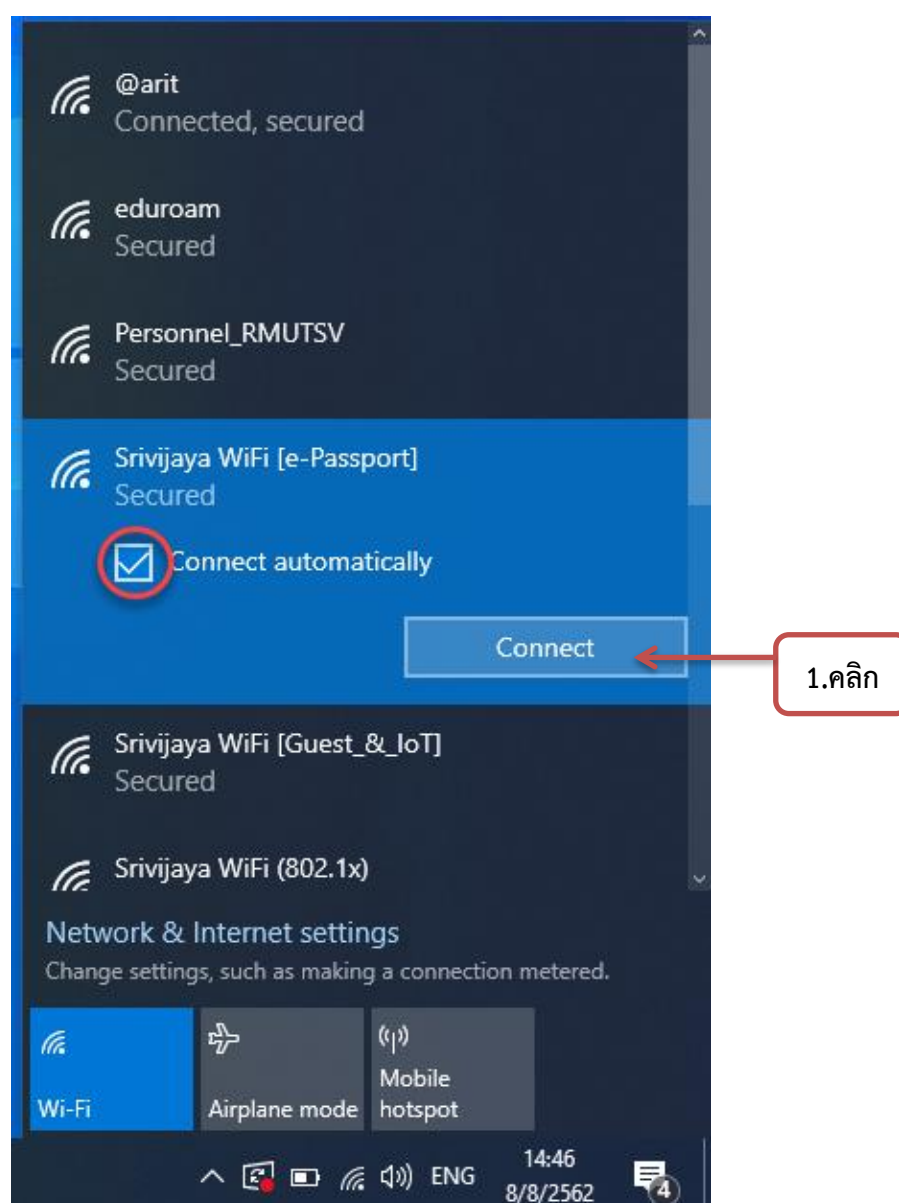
@arit
Connected, secured

eduroam
Secured

Personnel_RMUTSV
Secured

Srivijaya WiFi [e-Passport]
Secured

Connect automatically

Connect

1.คลิก

Srivijaya WiFi [Guest_&_IoT]
Secured

Srivijaya WiFi (802.1x)

Network & Internet settings
Change settings, such as making a connection metered.

Wi-Fi

Airplane mode

Mobile hotspot

ENG

14:46
8/8/2562

4